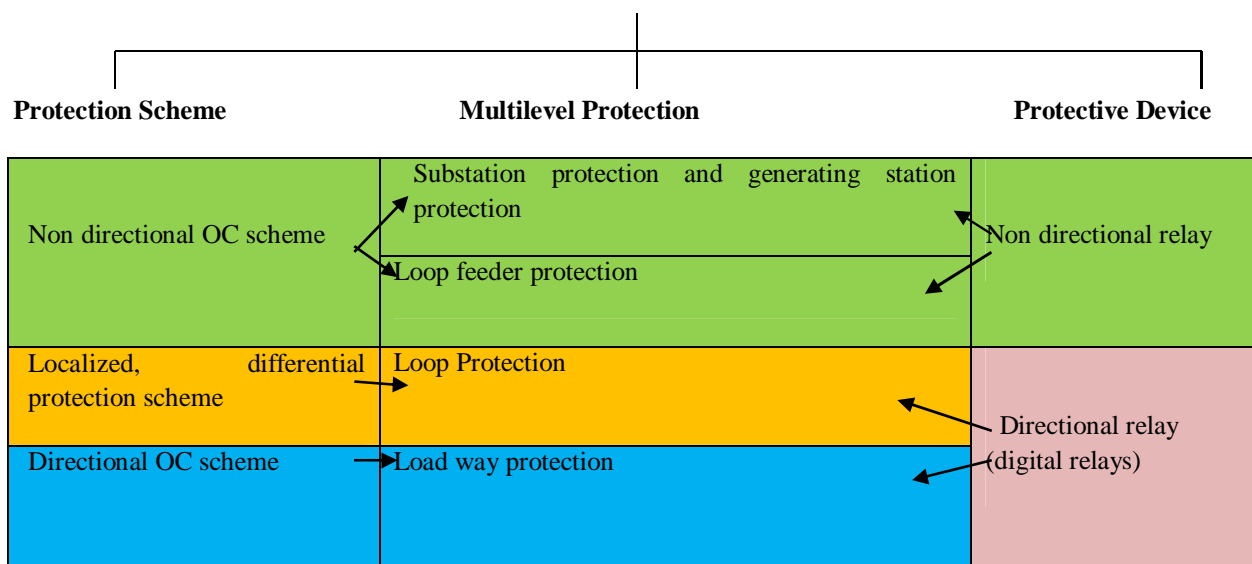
**Protection Scheme** | **Multilevel Protection** | **Protective Device**

| Protection Scheme | Multilevel Protection | Protective Device |
|---|---|---|
| Non directional OC scheme | Substation protection and generating station protection<br>Loop feeder protection | Non directional relay |
| Localized, differential protection scheme | Loop Protection | Directional relay (digital relays) |
| Directional OC scheme | Load way protection | |